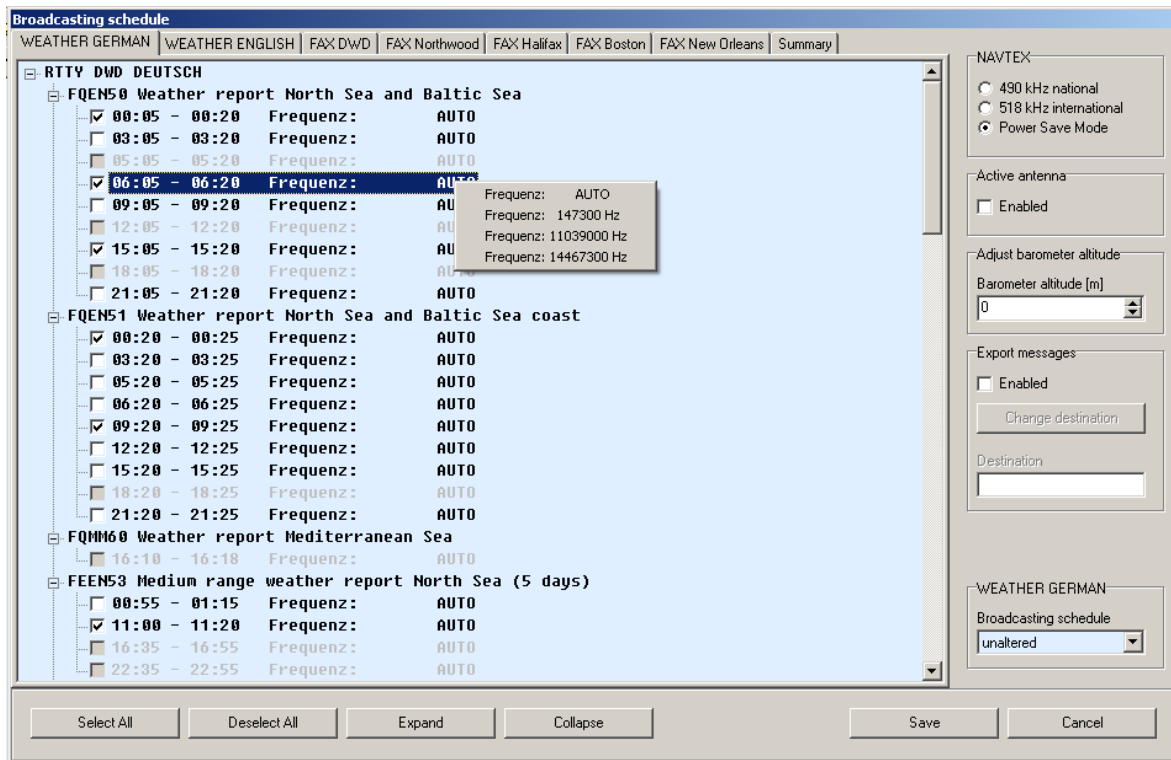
Broadcasting schedule

WEATHER GERMAN | WEATHER ENGLISH | FAX DWD | FAX Northwood | FAX Halifax | FAX Boston | FAX New Orleans | Summary

RTTY DWD DEUTSCH
FQEN50 Weather report North Sea and Baltic Sea
00:05 - 00:20 Frequenz: AUTO
03:05 - 03:20 Frequenz: AUTO
05:05 - 05:20 Frequenz: AUTO
06:05 - 06:20 Frequenz: AU
09:05 - 09:20 Frequenz: AU
12:05 - 12:20 Frequenz: AU
15:05 - 15:20 Frequenz: AU
18:05 - 18:20 Frequenz: AU
21:05 - 21:20 Frequenz: AUTO

Frequenz: AUTO
Frequenz: 147300 Hz
Frequenz: 11039000 Hz
Frequenz: 14467300 Hz

FQEN51 Weather report North Sea and Baltic Sea coast
00:20 - 00:25 Frequenz: AUTO
03:20 - 03:25 Frequenz: AUTO
05:20 - 05:25 Frequenz: AUTO
06:20 - 06:25 Frequenz: AUTO
09:20 - 09:25 Frequenz: AUTO
12:20 - 12:25 Frequenz: AUTO
15:20 - 15:25 Frequenz: AUTO
18:20 - 18:25 Frequenz: AUTO
21:20 - 21:25 Frequenz: AUTO
FQMM60 Weather report Mediterranean Sea
16:10 - 16:18 Frequenz: AUTO
FEEN53 Medium range weather report North Sea (5 days)
00:55 - 01:15 Frequenz: AUTO
11:00 - 11:20 Frequenz: AUTO
16:35 - 16:55 Frequenz: AUTO
22:35 - 22:55 Frequenz: AUTO

NAVTEX
490 kHz national
518 kHz international
Power Save Mode

Active antenna
Enabled

Adjust barometer altitude
Barometer altitude [m]
0

Export messages
Enabled
Change destination
Destination

WEATHER GERMAN
Broadcasting schedule
unaltered

Select All
Deselect All
Expand
Collapse
Save
Cancel